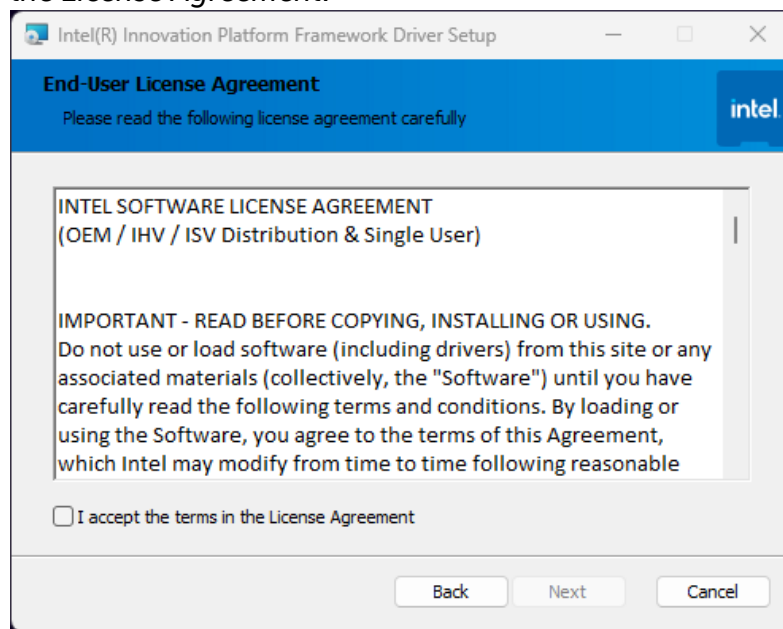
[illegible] License Agreement.

Intel(R) Innovation Platform Framework Driver Setup

End-User License Agreement
Please read the following license agreement carefully

intel.

INTEL SOFTWARE LICENSE AGREEMENT
(OEM / IHV / ISV Distribution & Single User)

IMPORTANT - READ BEFORE COPYING, INSTALLING OR USING.
Do not use or load software (including drivers) from this site or any associated materials (collectively, the "Software") until you have carefully read the following terms and conditions. By loading or using the Software, you agree to the terms of this Agreement, which Intel may modify from time to time following reasonable

I accept the terms in the License Agreement

Back Next Cancel